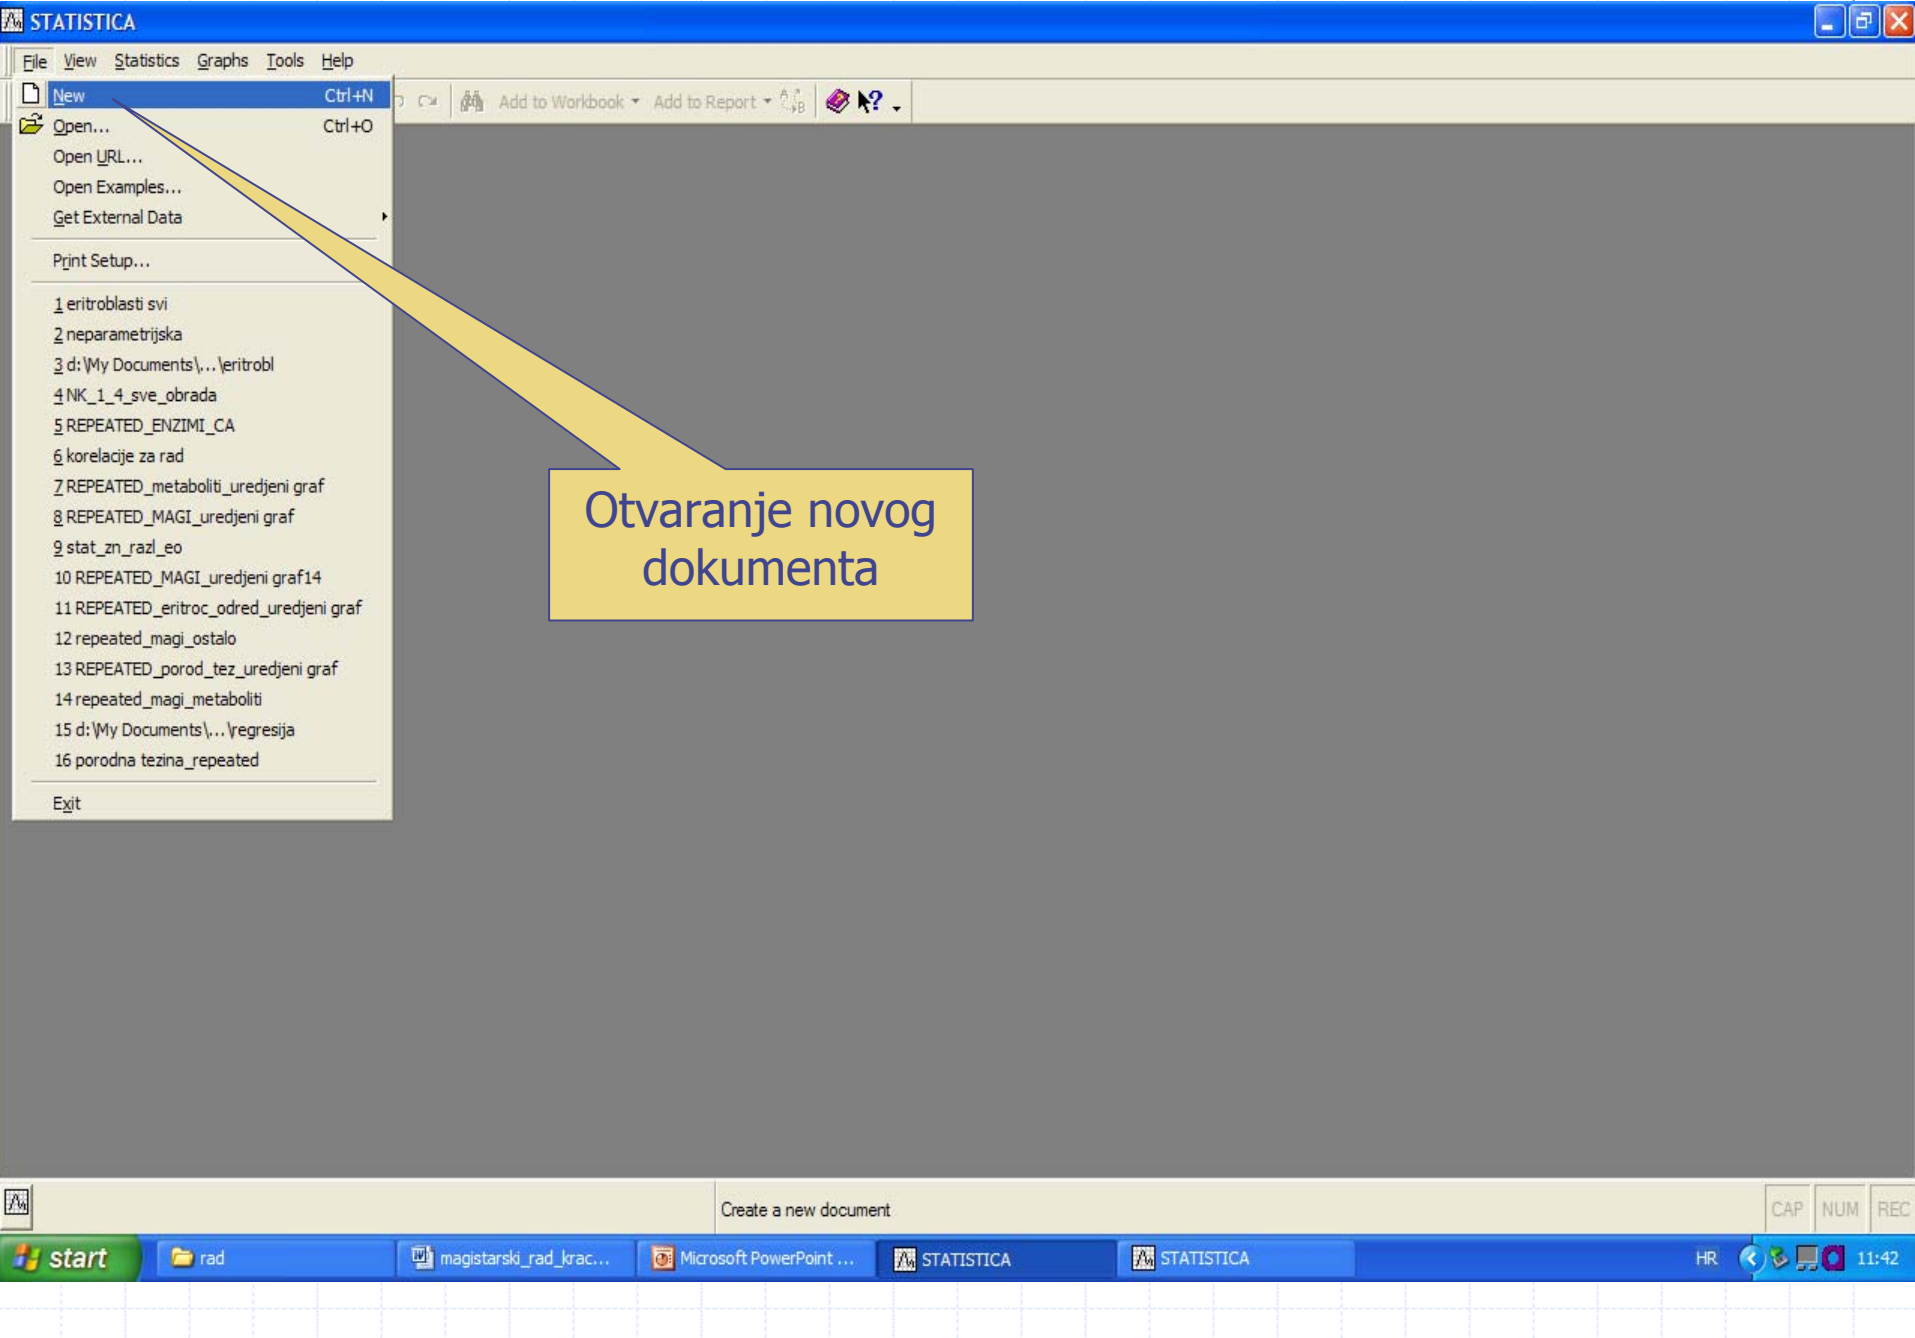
STATISTICA

File View Statistics Graphs Tools Help

New Ctrl+N
Open... Ctrl+O
Open URL...
Open Examples...
Get External Data
Print Setup...
1 eritroblasti svi
2 neparametrijska
3 d:\My Documents\...\eritrobl
4 NK_1_4_sve_obrada
5 REPEATED_ENZIMI_CA
6 korelacije za rad
7 REPEATED_metaboliti_uredjeni graf
8 REPEATED_MAGI_uredjeni graf
9 stat_zn_razl_eo
10 REPEATED_MAGI_uredjeni graf14
11 REPEATED_eritroc_odred_uredjeni graf
12 repeated_magi_ostalo
13 REPEATED_porod_tez_uredjeni graf
14 repeated_magi_metaboliti
15 d:\My Documents\...\regresija
16 porodna tezina_repeated
Exit

Add to Workbook Add to Report

Otvaranje novog dokumenta

Create a new document

CAP NUM REC

start rad magistarski_rad_krac... Microsoft PowerPoint ... STATISTICA STATISTICA HR 11:42